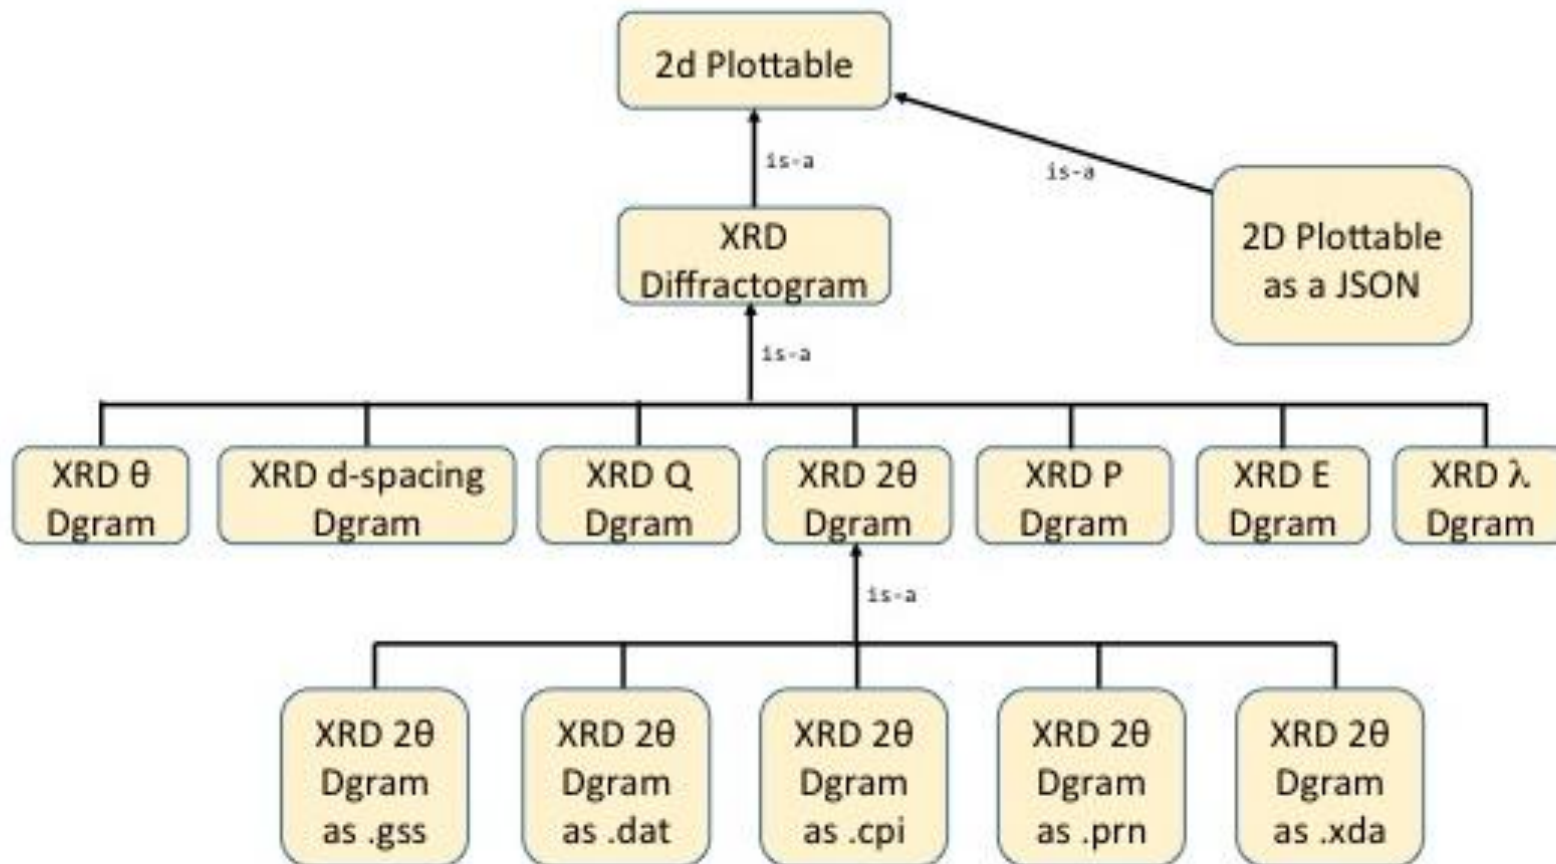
2d Plottable

is-a

is-a

XRD Diffractogram

2D Plottable as a JSON

is-a

XRD θ Dgram

XRD d-spacing Dgram

XRD Q Dgram

XRD 2θ Dgram

XRD P Dgram

XRD E Dgram

XRD λ Dgram

is-a

XRD 2θ Dgram as .gss

XRD 2θ Dgram as .dat

XRD 2θ Dgram as .cpi

XRD 2θ Dgram as .prn

XRD 2θ Dgram as .xda